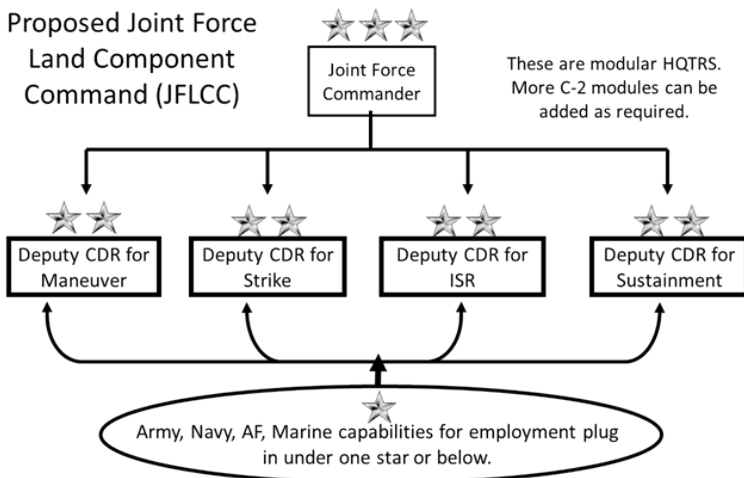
Proposed Joint Force Land Component Command (JFLCC)

Joint Force Commander

These are modular HQTRS. More C-2 modules can be added as required.

Deputy CDR for Maneuver

Deputy CDR for Strike

Deputy CDR for ISR

Deputy CDR for Sustainment

Army, Navy, AF, Marine capabilities for employment plug in under one star or below.